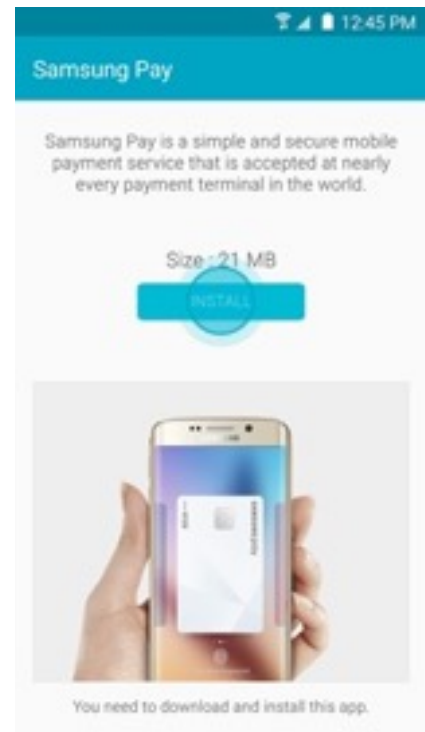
12:45 PM

Samsung Pay

Samsung Pay is a simple and secure mobile payment service that is accepted at nearly every payment terminal in the world.

Size : 21 MB

INSTALL

You need to download and install this app.